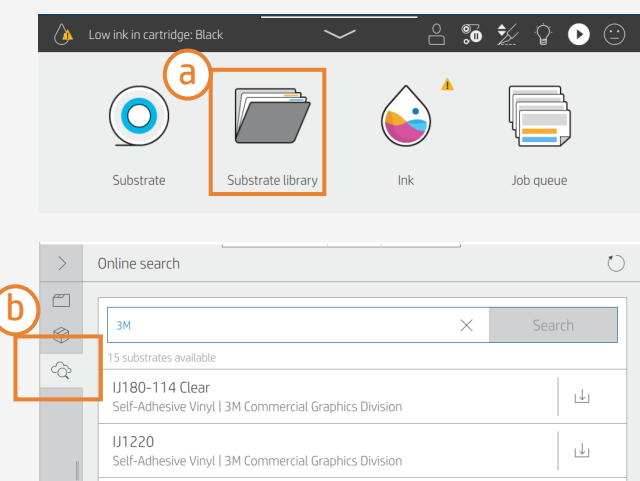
Low ink in cartridge: Black

a

Substrate

Substrate library

Ink

Job queue

b

Online search

3M

Search

15 substrates available

IJ180-114 Clear
Self-Adhesive Vinyl | 3M Commercial Graphics Division

IJ1220
Self-Adhesive Vinyl | 3M Commercial Graphics Division